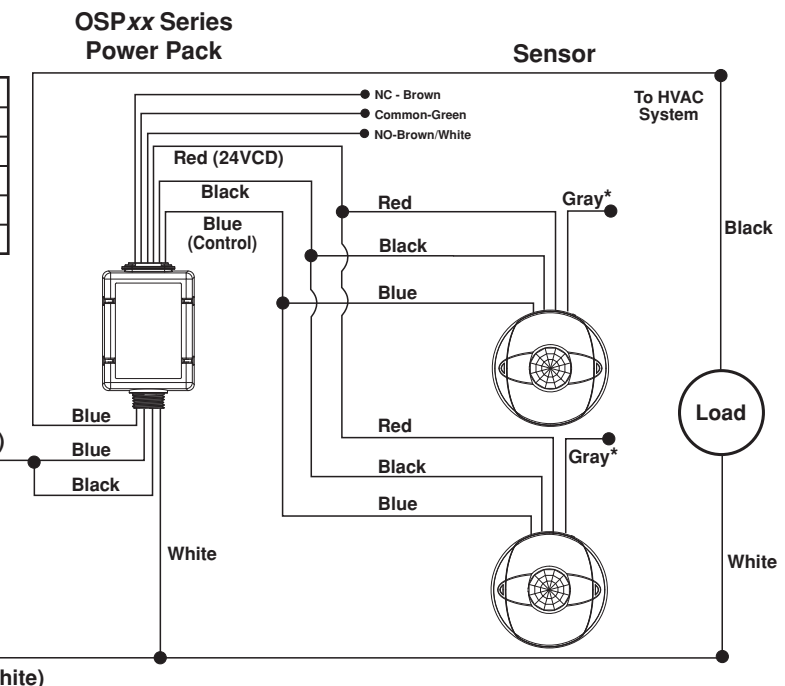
OSP*xx* Series
Power Pack

Sensor

NC - Brown
Common-Green
NO-Brown/White

To HVAC System

Red (24VCD)
Black
Blue (Control)

Red
Gray*
Black
Blue

Black

Blue
Blue
Black

Red
Gray*
Black
Blue

Load

White

White

hite)